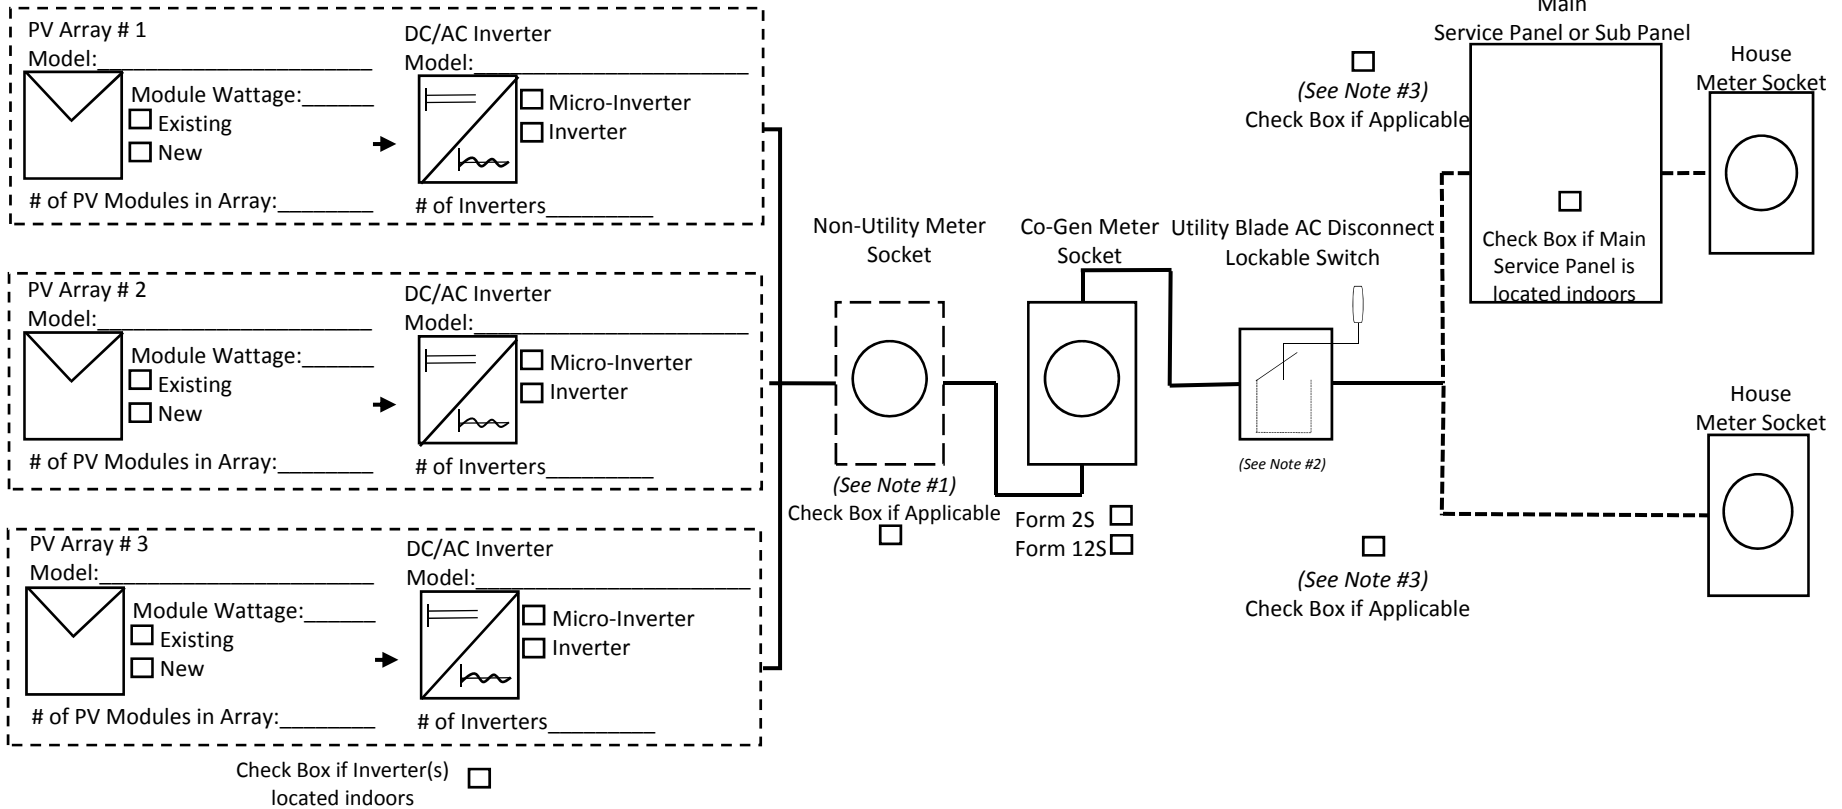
PV Array # 1
Model:____________________
Module Wattage:______
☐ Existing
☐ New
# of PV Modules in Array:________

DC/AC Inverter
Model:____________________
☐ Micro-Inverter
☐ Inverter
# of Inverters_________

PV Array # 2
Model:____________________
Module Wattage:______
☐ Existing
☐ New
# of PV Modules in Array:________

DC/AC Inverter
Model:____________________
☐ Micro-Inverter
☐ Inverter
# of Inverters_________

PV Array # 3
Model:____________________
Module Wattage:______
☐ Existing
☐ New
# of PV Modules in Array:________

DC/AC Inverter
Model:____________________
☐ Micro-Inverter
☐ Inverter
# of Inverters_________

Check Box if Inverter(s) located indoors ☐

Non-Utility Meter Socket
(See Note #1)
Check Box if Applicable
☐

Co-Gen Meter Socket
Form 2S ☐
Form 12S ☐

Utility Blade AC Disconnect Lockable Switch
(See Note #2)

☐
(See Note #3)
Check Box if Applicable

Main
Service Panel or Sub Panel
☐
Check Box if Main Service Panel is located indoors

House
Meter Socket

House
Meter Socket

☐
(See Note #3)
Check Box if Applicable